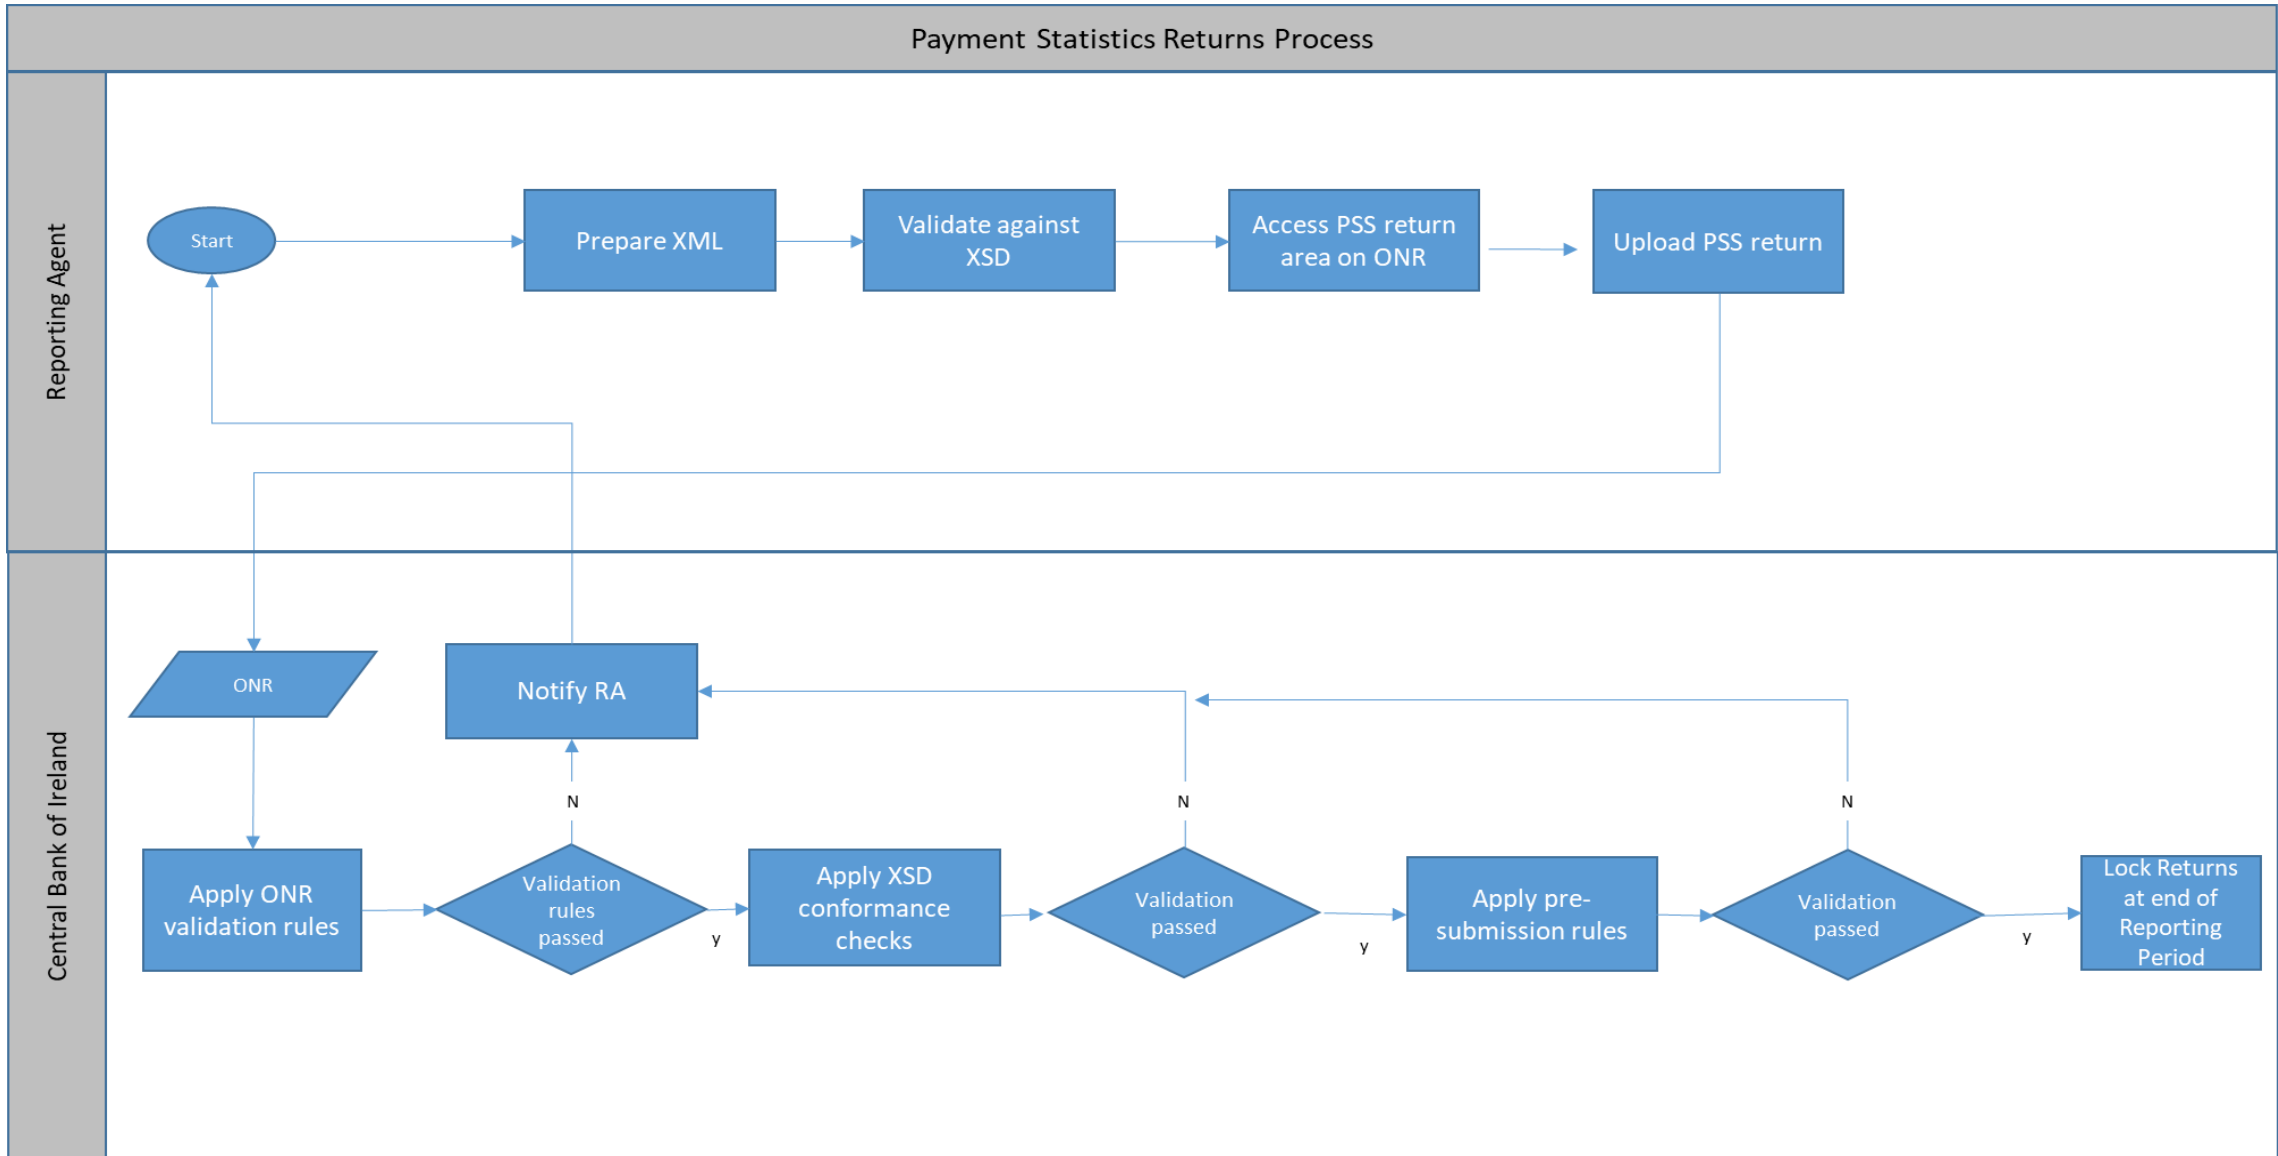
Payment Statistics Returns Process

Reporting Agent

Start

Prepare XML

Validate against XSD

Access PSS return area on ONR

Upload PSS return

Central Bank of Ireland

ONR

Notify RA

N

N

N

Apply ONR validation rules

Validation rules passed

y

Apply XSD conformance checks

Validation passed

y

Apply pre-submission rules

Validation passed

y

Lock Returns at end of Reporting Period